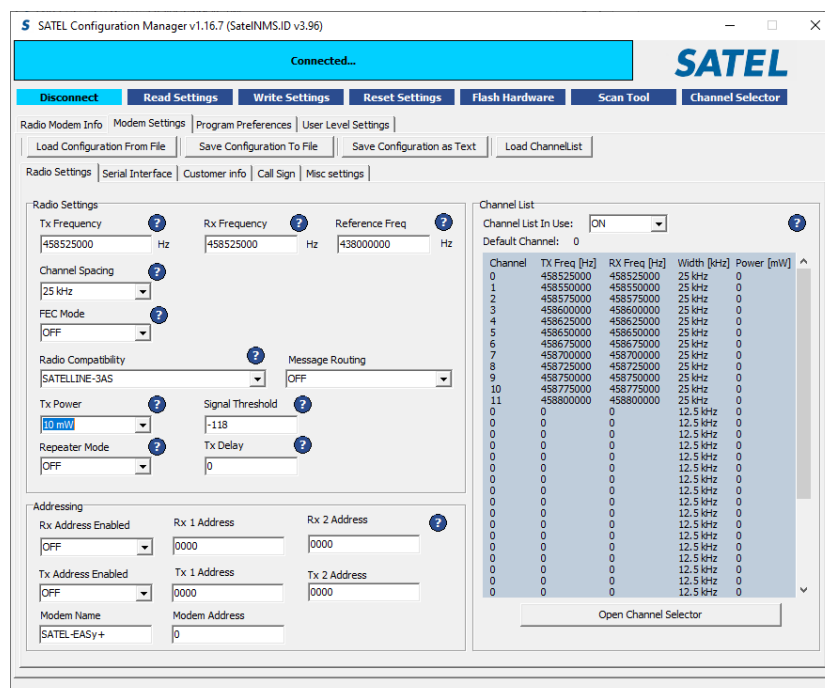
SATEL Configuration Manager v1.16.7 (SatelNMS.ID v3.96)

Connected...

SATEL

Disconnect | Read Settings | Write Settings | Reset Settings | Flash Hardware | Scan Tool | Channel Selector

Radio Modem Info | Modem Settings | Program Preferences | User Level Settings

Load Configuration From File | Save Configuration To File | Save Configuration as Text | Load ChannelList

Radio Settings | Serial Interface | Customer info | Call Sign | Misc settings

Radio Settings

Tx Frequency ? 458525000 Hz
Rx Frequency ? 458525000 Hz
Reference Freq ? 438000000 Hz

Channel Spacing ? 25 kHz

FEC Mode ? OFF

Radio Compatibility ? SATELLINE-3AS
Message Routing OFF

Tx Power ? 10 mW
Signal Threshold ? -118

Repeater Mode ? OFF
Tx Delay ? 0

Addressing

Rx Address Enabled OFF
Rx 1 Address 0000
Rx 2 Address ? 0000

Tx Address Enabled OFF
Tx 1 Address 0000
Tx 2 Address 0000

Modem Name SATEL-EASy+
Modem Address 0

Channel List

Channel List In Use: ON ?

Default Channel: 0

| Channel | TX Freq [Hz] | RX Freq [Hz] | Width [kHz] | Power [mW] |
|---|---|---|---|---|
| 0 | 458525000 | 458525000 | 25 kHz | 0 |
| 1 | 458550000 | 458550000 | 25 kHz | 0 |
| 2 | 458575000 | 458575000 | 25 kHz | 0 |
| 3 | 458600000 | 458600000 | 25 kHz | 0 |
| 4 | 458625000 | 458625000 | 25 kHz | 0 |
| 5 | 458650000 | 458650000 | 25 kHz | 0 |
| 6 | 458675000 | 458675000 | 25 kHz | 0 |
| 7 | 458700000 | 458700000 | 25 kHz | 0 |
| 8 | 458725000 | 458725000 | 25 kHz | 0 |
| 9 | 458750000 | 458750000 | 25 kHz | 0 |
| 10 | 458775000 | 458775000 | 25 kHz | 0 |
| 11 | 458800000 | 458800000 | 25 kHz | 0 |
| 0 | 0 | 0 | 12.5 kHz | 0 |
| 0 | 0 | 0 | 12.5 kHz | 0 |
| 0 | 0 | 0 | 12.5 kHz | 0 |
| 0 | 0 | 0 | 12.5 kHz | 0 |
| 0 | 0 | 0 | 12.5 kHz | 0 |
| 0 | 0 | 0 | 12.5 kHz | 0 |
| 0 | 0 | 0 | 12.5 kHz | 0 |
| 0 | 0 | 0 | 12.5 kHz | 0 |
| 0 | 0 | 0 | 12.5 kHz | 0 |
| 0 | 0 | 0 | 12.5 kHz | 0 |
| 0 | 0 | 0 | 12.5 kHz | 0 |
| 0 | 0 | 0 | 12.5 kHz | 0 |
| 0 | 0 | 0 | 12.5 kHz | 0 |
| 0 | 0 | 0 | 12.5 kHz | 0 |
| 0 | 0 | 0 | 12.5 kHz | 0 |
| 0 | 0 | 0 | 12.5 kHz | 0 |
| 0 | 0 | 0 | 12.5 kHz | 0 |
| 0 | 0 | 0 | 12.5 kHz | 0 |
| 0 | 0 | 0 | 12.5 kHz | 0 |
| 0 | 0 | 0 | 12.5 kHz | 0 |

Open Channel Selector